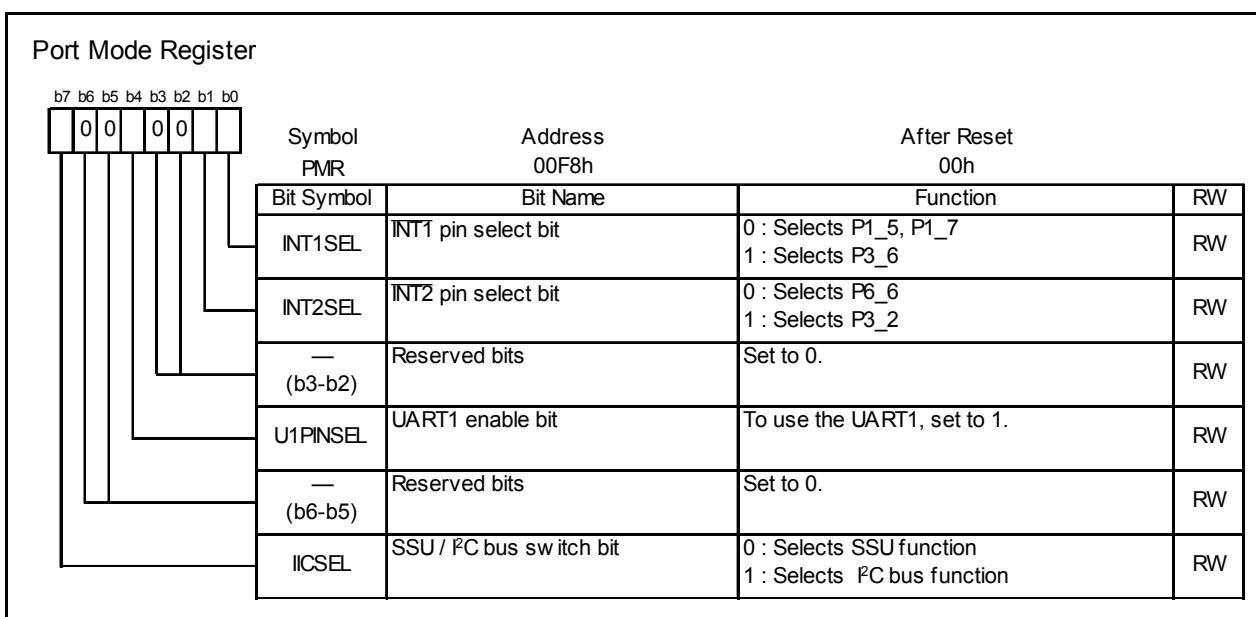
Port Mode Register

b7 b6 b5 b4 b3 b2 b1 b0

0 0 0 0

Symbol PMR

Address 00F8h

After Reset 00h

| Bit Symbol | Bit Name | Function | RW |
|---|---|---|---|
| INT1SEL | $\overline{INT1}$ pin select bit | 0 : Selects P1_5, P1_7<br>1 : Selects P3_6 | RW |
| INT2SEL | $\overline{INT2}$ pin select bit | 0 : Selects P6_6<br>1 : Selects P3_2 | RW |
| — (b3-b2) | Reserved bits | Set to 0. | RW |
| U1PINSEL | UART1 enable bit | To use the UART1, set to 1. | RW |
| — (b6-b5) | Reserved bits | Set to 0. | RW |
| IICSEL | SSU / I$^2$C bus switch bit | 0 : Selects SSU function<br>1 : Selects I$^2$C bus function | RW |